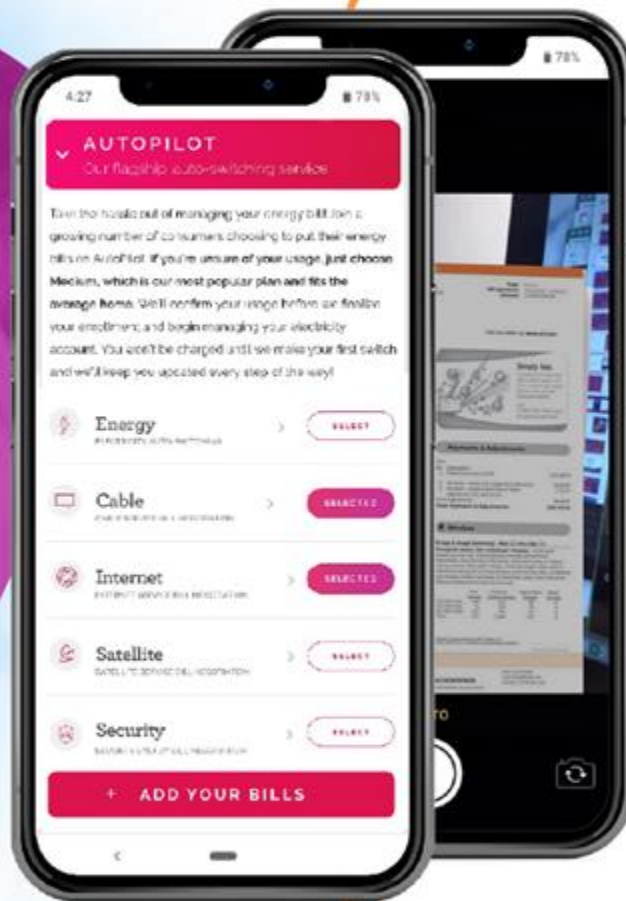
4:27

78%

AUTOPILOT

Our flagship auto-switching service

Take the hassle out of managing your energy bill. Join a growing number of consumers choosing to put their energy bills on AutoPilot. If you're unsure of your usage, just choose Medium, which is our most popular plan and fits the average home. We'll confirm your usage before we finalize your enrollment, and begin managing your electricity account. You won't be charged until we make your first switch and we'll keep you updated every step of the way!

Energy

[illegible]

SELECT

Cable

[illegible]

SELECTED

Internet

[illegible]

SELECTED

Satellite

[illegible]

SELECT

Security

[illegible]

SELECT

+ ADD YOUR BILLS

78%